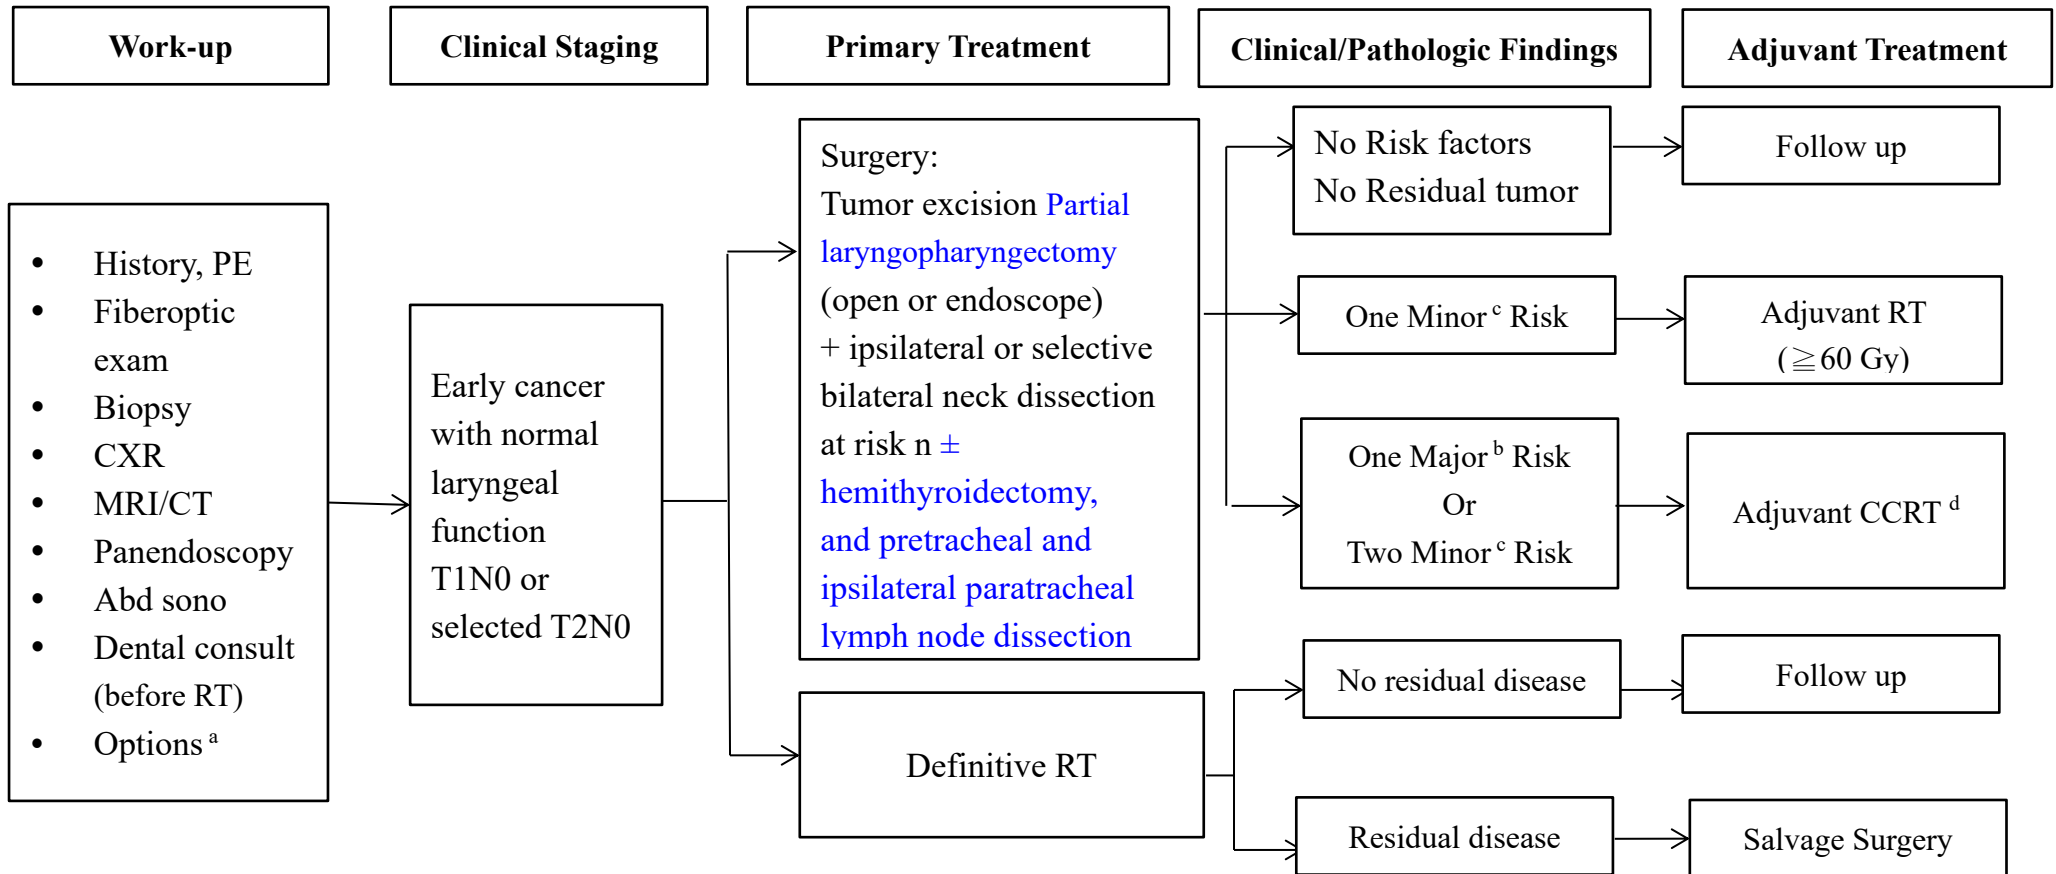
Work-up

Clinical Staging

Primary Treatment

Clinical/Pathologic Findings

Adjuvant Treatment

- History, PE
- Fiberoptic exam
- Biopsy
- CXR
- MRI/CT
- Panendoscopy
- Abd sono
- Dental consult (before RT)
- Options $^{a}$

Early cancer with normal laryngeal function T1N0 or selected T2N0

Surgery:
Tumor excision Partial laryngopharyngectomy (open or endoscope) + ipsilateral or selective bilateral neck dissection at risk n ± hemithyroidectomy, and pretracheal and ipsilateral paratracheal lymph node dissection

Definitive RT

No Risk factors
No Residual tumor

One Minor $^{c}$ Risk

One Major $^{b}$ Risk
Or
Two Minor $^{c}$ Risk

No residual disease

Residual disease

Follow up

Adjuvant RT
(≧60 Gy)

Adjuvant CCRT $^{d}$

Follow up

Salvage Surgery